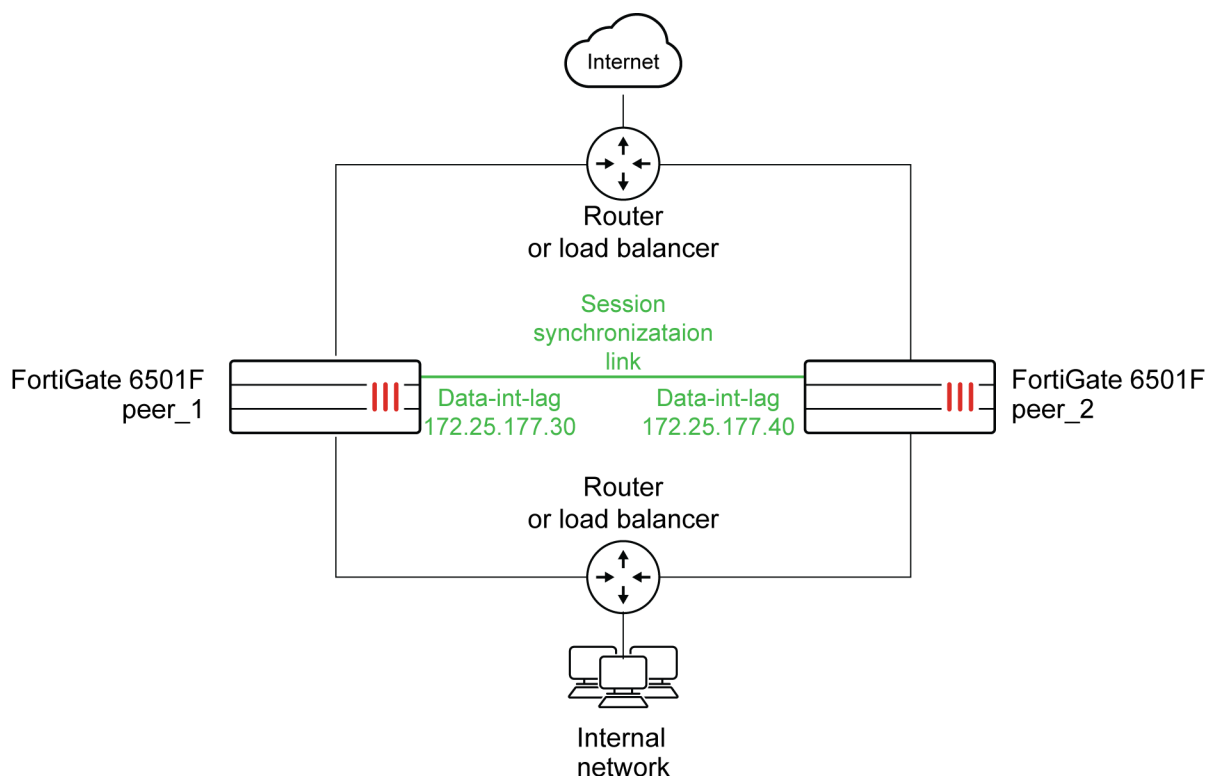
Internet

Router
or load balancer

Session
synchronizataion
link

FortiGate 6501F
peer_1

Data-int-lag
172.25.177.30

Data-int-lag
172.25.177.40

FortiGate 6501F
peer_2

Router
or load balancer

Internal
network